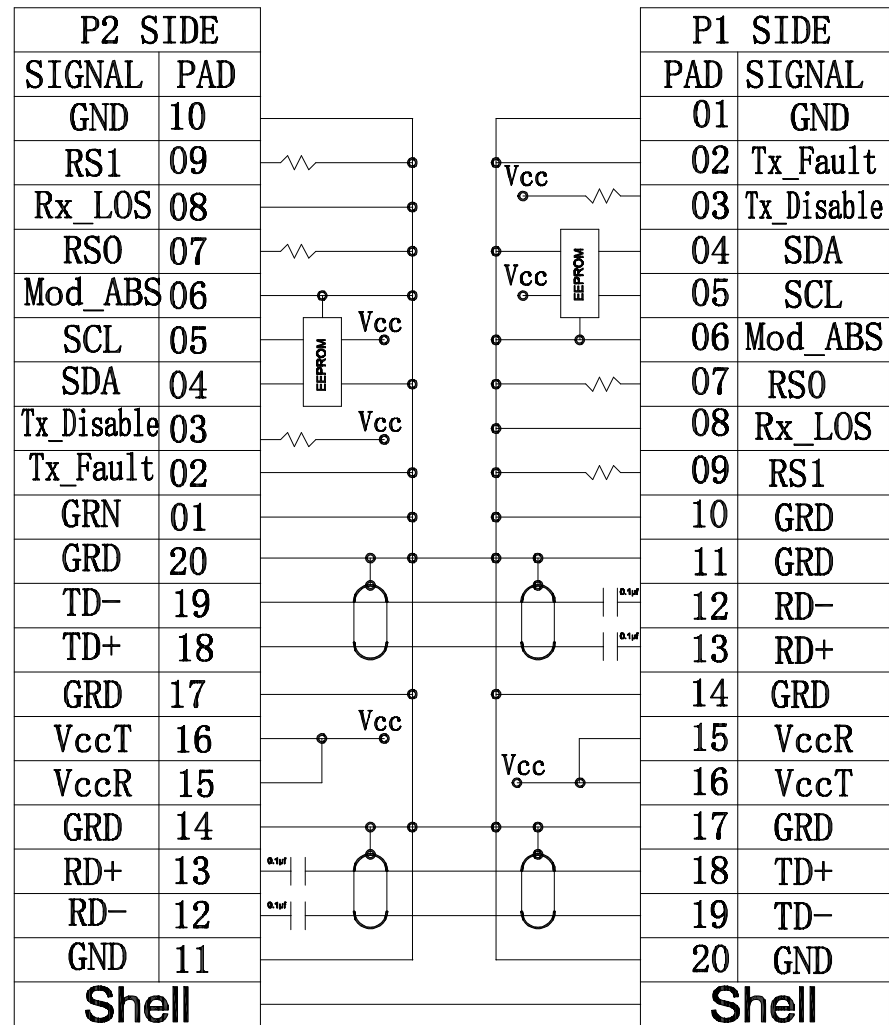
| P2 SIDE | |
|---|---|
| SIGNAL | PAD |
| GND | 10 |
| RS1 | 09 |
| Rx_LOS | 08 |
| RS0 | 07 |
| Mod_ABS | 06 |
| SCL | 05 |
| SDA | 04 |
| Tx_Disable | 03 |
| Tx_Fault | 02 |
| GRN | 01 |
| GRD | 20 |
| TD- | 19 |
| TD+ | 18 |
| GRD | 17 |
| VccT | 16 |
| VccR | 15 |
| GRD | 14 |
| RD+ | 13 |
| RD- | 12 |
| GND | 11 |
| Shell | |

Vcc
EEPROM
Vcc
Vcc
Vcc
0.1μf
0.1μf
Vcc
EEPROM
Vcc
Vcc
0.1μf
0.1μf

| P1 SIDE | |
|---|---|
| PAD | SIGNAL |
| 01 | GND |
| 02 | Tx_Fault |
| 03 | Tx_Disable |
| 04 | SDA |
| 05 | SCL |
| 06 | Mod_ABS |
| 07 | RS0 |
| 08 | Rx_LOS |
| 09 | RS1 |
| 10 | GRD |
| 11 | GRD |
| 12 | RD- |
| 13 | RD+ |
| 14 | GRD |
| 15 | VccR |
| 16 | VccT |
| 17 | GRD |
| 18 | TD+ |
| 19 | TD- |
| 20 | GND |
| Shell | |